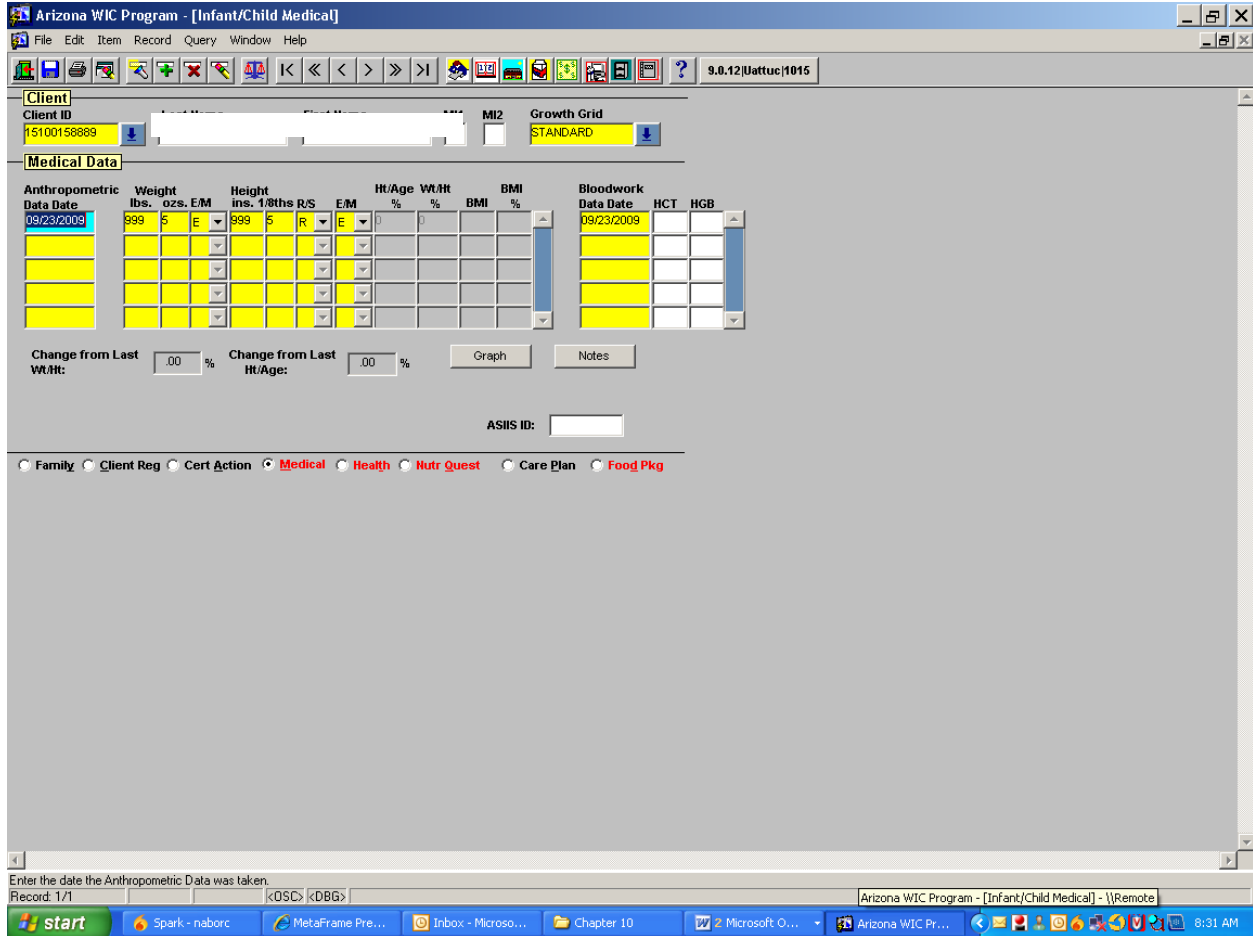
Arizona WIC Program - [Infant/Child Medical]

File Edit Item Record Query Window Help

9.0.12|Uattuc|1015

Client

Client ID
15100158889

MI2

Growth Grid
STANDARD

Medical Data

| Anthropometric Data Date | Weight lbs. | ozs. | E/M | Height ins. | 1/8ths | R/S | E/M | Ht/Age % | Wt/Ht % | BMI | BMI % |
|---|---|---|---|---|---|---|---|---|---|---|---|
| 09/23/2009 | 999 | 5 | E | 999 | 5 | R | E | 0 | 0 | | |

| Bloodwork Data Date | HCT | HGB |
|---|---|---|
| 09/23/2009 | | |

Change from Last Wt/Ht: .00 %

Change from Last Ht/Age: .00 %

Graph

Notes

ASIIS ID:

Family Client Reg Cert Action Medical Health Nutr Quest Care Plan Food Pkg

Enter the date the Anthropometric Data was taken.

Record: 1/1 <OSC> <DBG>

Arizona WIC Program - [Infant/Child Medical] - \\Remote

start Spark - naborc MetaFrame Pre... Inbox - Microso... Chapter 10 2 Microsoft O... Arizona WIC Pr... 8:31 AM